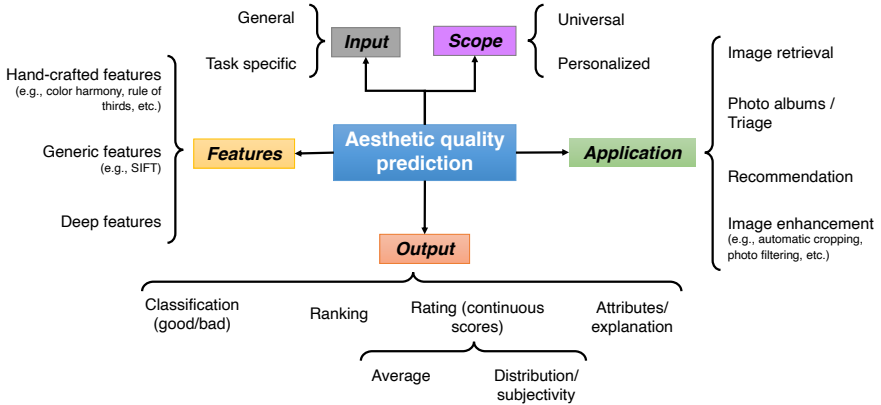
General

Task specific

Input

Scope

Universal

Personalized

Hand-crafted features
(e.g., color harmony, rule of thirds, etc.)

Generic features
(e.g., SIFT)

Deep features

Features

Aesthetic quality prediction

Application

Image retrieval

Photo albums / Triage

Recommendation

Image enhancement
(e.g., automatic cropping, photo filtering, etc.)

Output

Classification (good/bad)

Ranking

Rating (continuous scores)

Attributes/ explanation

Average

Distribution/ subjectivity